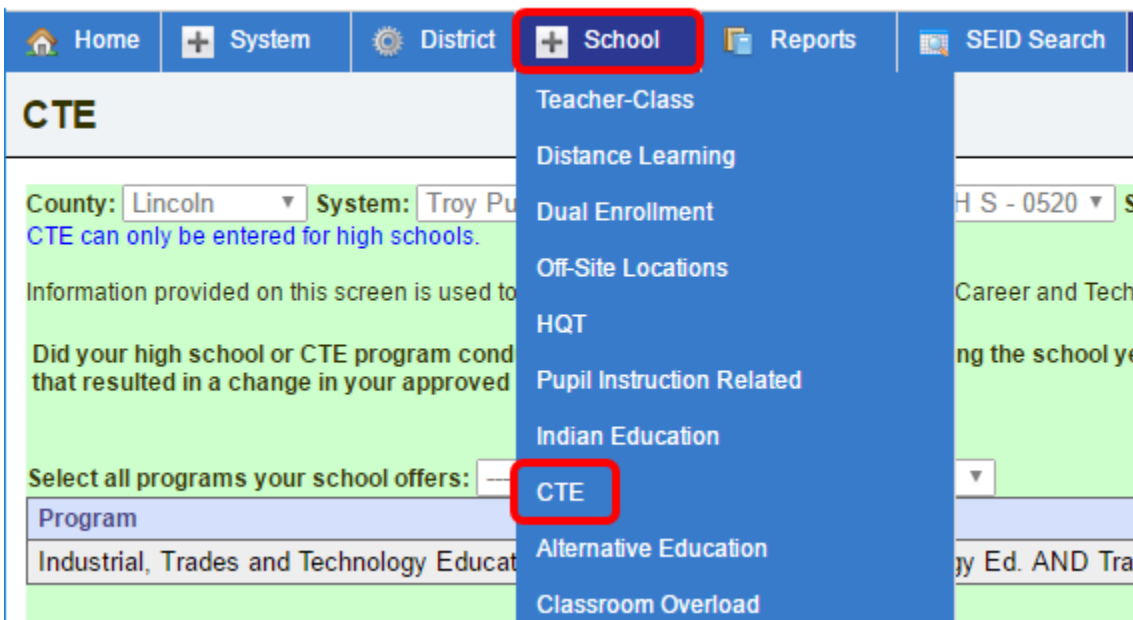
Home System District School Reports SEID Search

CTE

County: Lincoln System: Troy Pu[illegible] H S - 0520 S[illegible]
CTE can only be entered for high schools.

Information provided on this screen is used to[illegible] Career and Tech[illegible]

Did your high school or CTE program cond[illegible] ng the school ye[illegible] that resulted in a change in your approved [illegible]

Select all programs your school offers: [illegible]

| Program | |
|---|---|
| Industrial, Trades and Technology Educat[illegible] | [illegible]gy Ed. AND Tra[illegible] |

Teacher-Class
Distance Learning
Dual Enrollment
Off-Site Locations
HQT
Pupil Instruction Related
Indian Education
CTE
Alternative Education
Classroom Overload